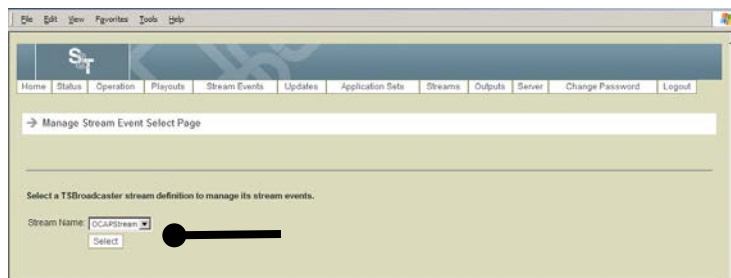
File Edit View Favorites Tools Help

S&T

Home | Status | Operation | Playouts | Stream Events | Updates | Application Sets | Streams | Outputs | Server | Change Password | Logout

→ Manage Stream Event Select Page

Select a TSBroadcaster stream definition to manage its stream events.

Stream Name: OCAPStream

Select